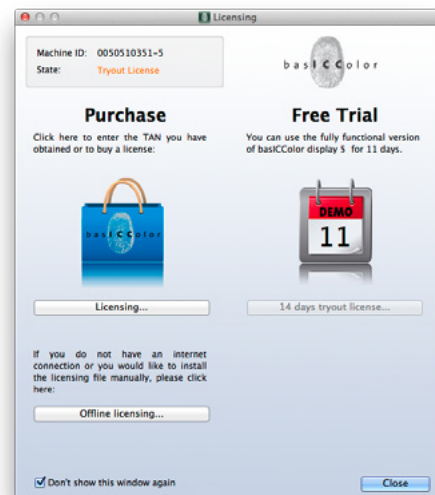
Licensing

Machine ID: 0050510351-5
State: Tryout License

basICColor

Purchase
Click here to enter the TAN you have obtained or to buy a license:

basICColor

Licensing...

Free Trial
You can use the fully functional version of basICColor display 5 for 11 days.

DEMO
11

14 days tryout license...

If you do not have an internet connection or you would like to install the licensing file manually, please click here:

Offline licensing...

Don't show this window again

Close